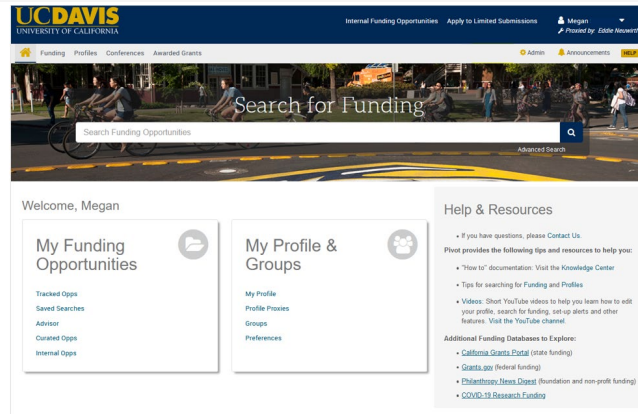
UC DAVIS
UNIVERSITY OF CALIFORNIA

Internal Funding Opportunities Apply to Limited Submissions

Megan
Proxied by Eddie Neuwirt

Funding Profiles Conferences Awarded Grants

Admin Announcements HELP

Search for Funding

Search Funding Opportunities

Advanced Search

Welcome, Megan

My Funding Opportunities

Tracked Opps
Saved Searches
Advisor
Curated Opps
Internal Opps

My Profile & Groups

My Profile
Profile Proxies
Groups
Preferences

Help & Resources

• If you have questions, please Contact Us.

Pivot provides the following tips and resources to help you:

• "How to" documentation: Visit the Knowledge Center

• Tips for searching for Funding and Profiles

• Videos: Short YouTube videos to help you learn how to edit your profile, search for funding, set-up alerts and other features. Visit the YouTube channel.

Additional Funding Databases to Explore:

• California Grants Portal (state funding)
• Grants.gov (federal funding)
• Philanthropy News Digest (foundation and non-profit funding)
• COVID-19 Research Funding